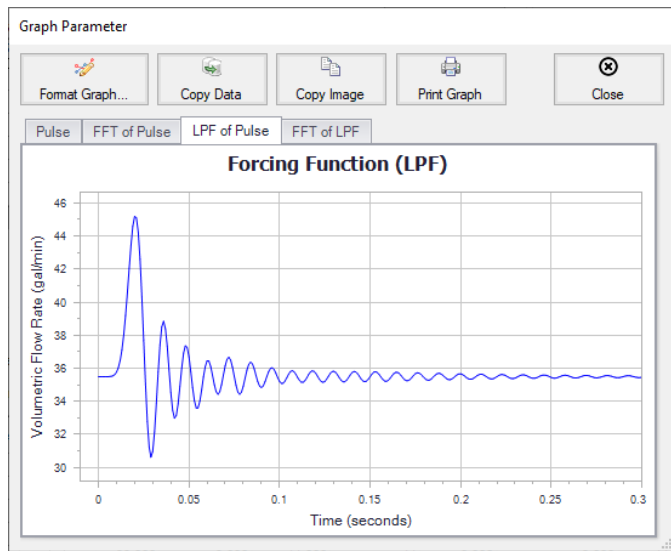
Graph Parameter

Format Graph...
Copy Data
Copy Image
Print Graph
Close

Pulse
FFT of Pulse
LPF of Pulse
FFT of LPF

Forcing Function (LPF)

Volumetric Flow Rate (gal/min)

46
44
42
40
38
36
34
32
30

0
0.05
0.1
0.15
0.2
0.25
0.3

Time (seconds)